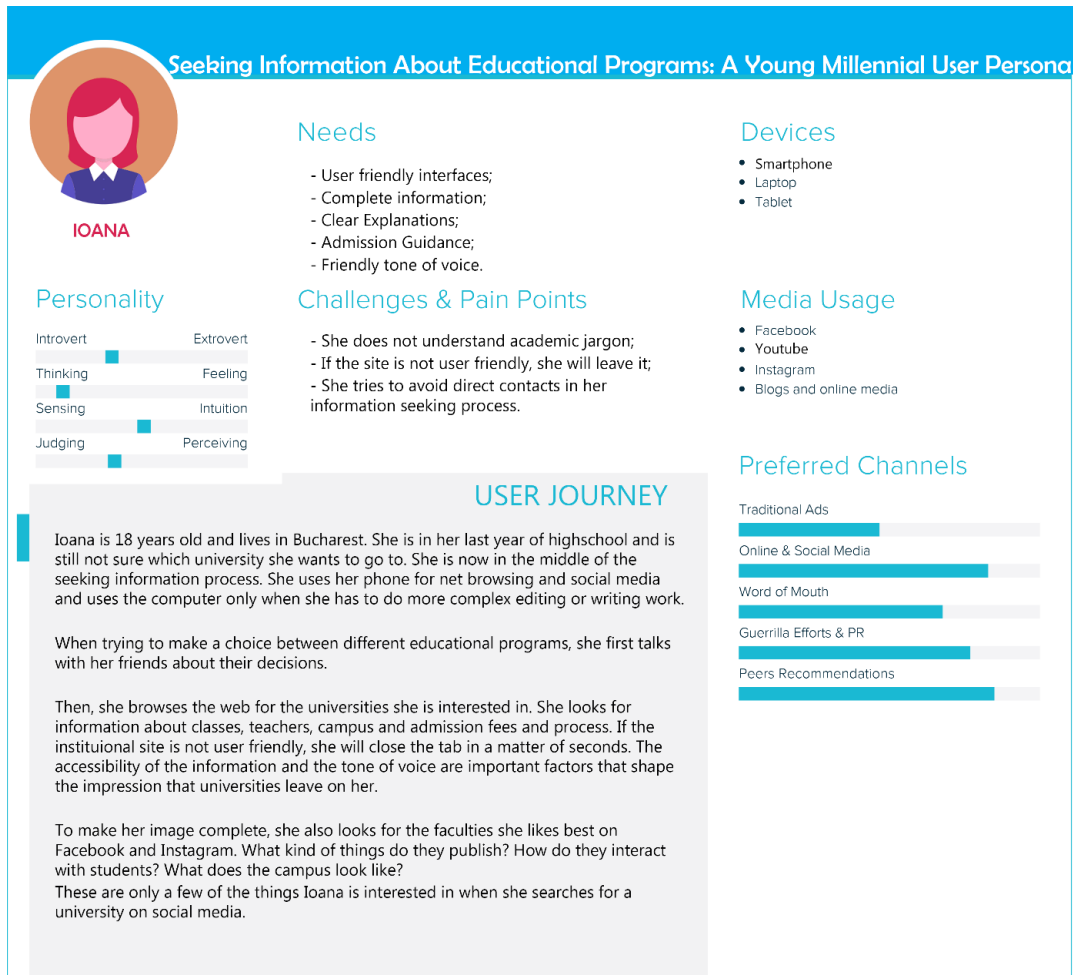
Seeking Information About Educational Programs: A Young Millennial User Persona

IOANA

Needs
- User friendly interfaces;
- Complete information;
- Clear Explanations;
- Admission Guidance;
- Friendly tone of voice.

Devices
- Smartphone
- Laptop
- Tablet

Personality
Introvert Extrovert
Thinking Feeling
Sensing Intuition
Judging Perceiving

Challenges & Pain Points
- She does not understand academic jargon;
- If the site is not user friendly, she will leave it;
- She tries to avoid direct contacts in her information seeking process.

Media Usage
- Facebook
- Youtube
- Instagram
- Blogs and online media

USER JOURNEY

Ioana is 18 years old and lives in Bucharest. She is in her last year of highschool and is still not sure which university she wants to go to. She is now in the middle of the seeking information process. She uses her phone for net browsing and social media and uses the computer only when she has to do more complex editing or writing work.

When trying to make a choice between different educational programs, she first talks with her friends about their decisions.

Then, she browses the web for the universities she is interested in. She looks for information about classes, teachers, campus and admission fees and process. If the instituional site is not user friendly, she will close the tab in a matter of seconds. The accessibility of the information and the tone of voice are important factors that shape the impression that universities leave on her.

To make her image complete, she also looks for the faculties she likes best on Facebook and Instagram. What kind of things do they publish? How do they interact with students? What does the campus look like?
These are only a few of the things Ioana is interested in when she searches for a university on social media.

Preferred Channels
Traditional Ads
Online & Social Media
Word of Mouth
Guerrilla Efforts & PR
Peers Recommendations